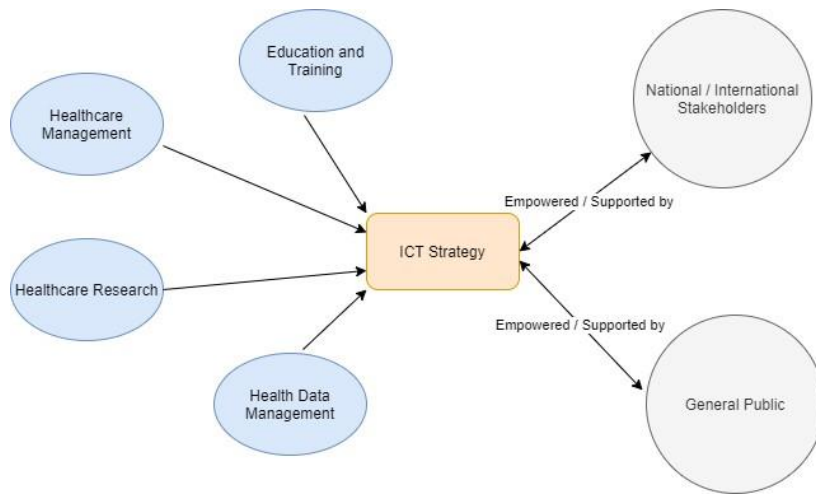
Education and Training

Healthcare Management

National / International Stakeholders

Empowered / Supported by

ICT Strategy

Healthcare Research

Empowered / Supported by

Health Data Management

General Public